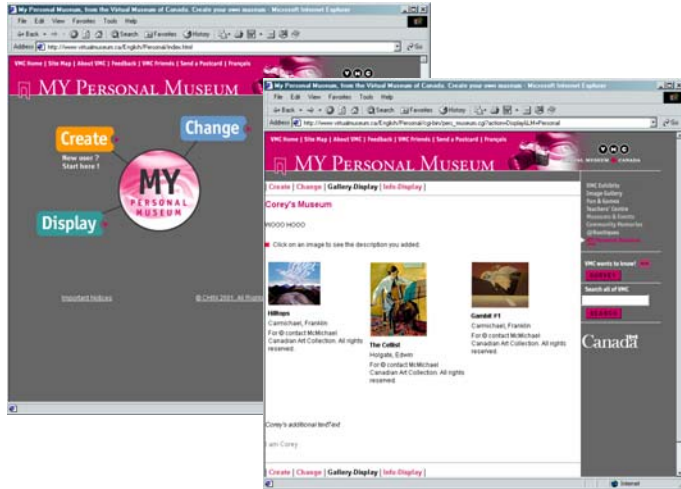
My Personal Museum, from the Virtual Museum of Canada. Create your own museum - Microsoft Internet Explorer

File Edit View Favorites Tools Help

Back Search Favorites History

Address http://www.virtualmuseum.ca/English/Personal/index.html Go

VMC Home | Site Map | About VMC | Feedback | VMC Friends | Send a Postcard | Français

MY PERSONAL MUSEUM

Create

New user ? Start here !

Change

MY PERSONAL MUSEUM

Display

Important Notices

© CHIN 2001. All Rights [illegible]

My Personal Museum, from the Virtual Museum of Canada. Create your own museum - Microsoft Internet Explorer

File Edit View Favorites Tools Help

Back Search Favorites History

Address http://www.virtualmuseum.ca/English/Personal/cgi-bin/pers_museum.cgi?action=Display&LM=Personal Go

VMC Home | Site Map | About VMC | Feedback | VMC Friends | Send a Postcard | Français

MY PERSONAL MUSEUM

VIRTUAL MUSEUM CANADA

| Create | Change | Gallery-Display | Info-Display |

Corey's Museum

HOOO HOOO

Click on an image to see the description you added.

Hilltops

Carmichael, Franklin

For © contact McMichael Canadian Art Collection. All rights reserved.

The Cellist

Holgate, Edwin

For © contact McMichael Canadian Art Collection. All rights reserved.

Gambit #1

Carmichael, Franklin

For © contact McMichael Canadian Art Collection. All rights reserved.

Corey's additional textText

I am Corey

| Create | Change | Gallery-Display | Info-Display |

VMC Exhibits
Image Gallery
Fun & Games
Teachers' Centre
Museums & Events
Community Memories
@Boutiques
My Personal Museum

VMC wants to know!

SURVEY

Search all of VMC

SEARCH

Canada

Internet